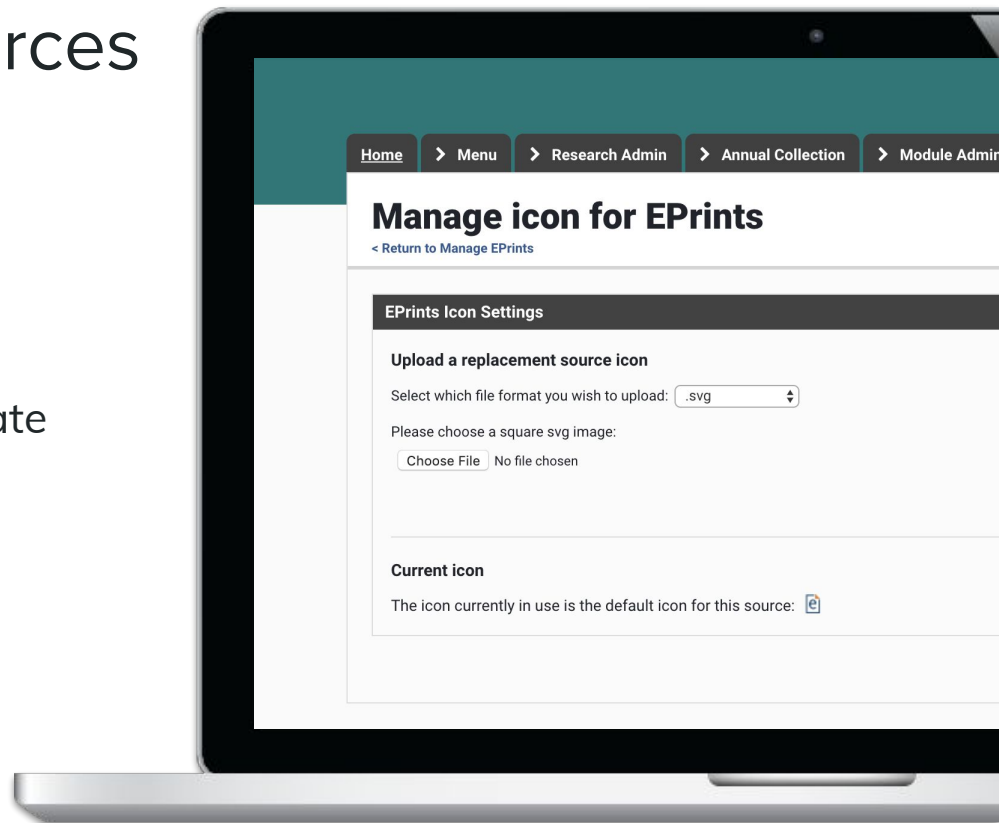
rces

ate

Home > Menu > Research Admin > Annual Collection > Module Admi

Manage icon for EPrints

< Return to Manage EPrints

EPrints Icon Settings

Upload a replacement source icon

Select which file format you wish to upload: .svg

Please choose a square svg image:

Choose File No file chosen

Current icon

The icon currently in use is the default icon for this source: